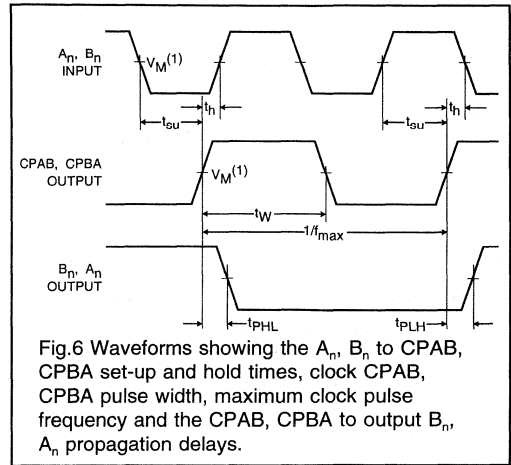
$A_n$, $B_n$ INPUT

$V_M^{(1)}$

$t_h$

$t_{su}$

$t_{su}$

$t_h$

CPAB, CPBA OUTPUT

$V_M^{(1)}$

$t_W$

$1/f_{max}$

$B_n$, $A_n$ OUTPUT

$t_{PHL}$

$t_{PLH}$

Fig.6 Waveforms showing the $A_n$, $B_n$ to CPAB, CPBA set-up and hold times, clock CPAB, CPBA pulse width, maximum clock pulse frequency and the CPAB, CPBA to output $B_n$, $A_n$ propagation delays.